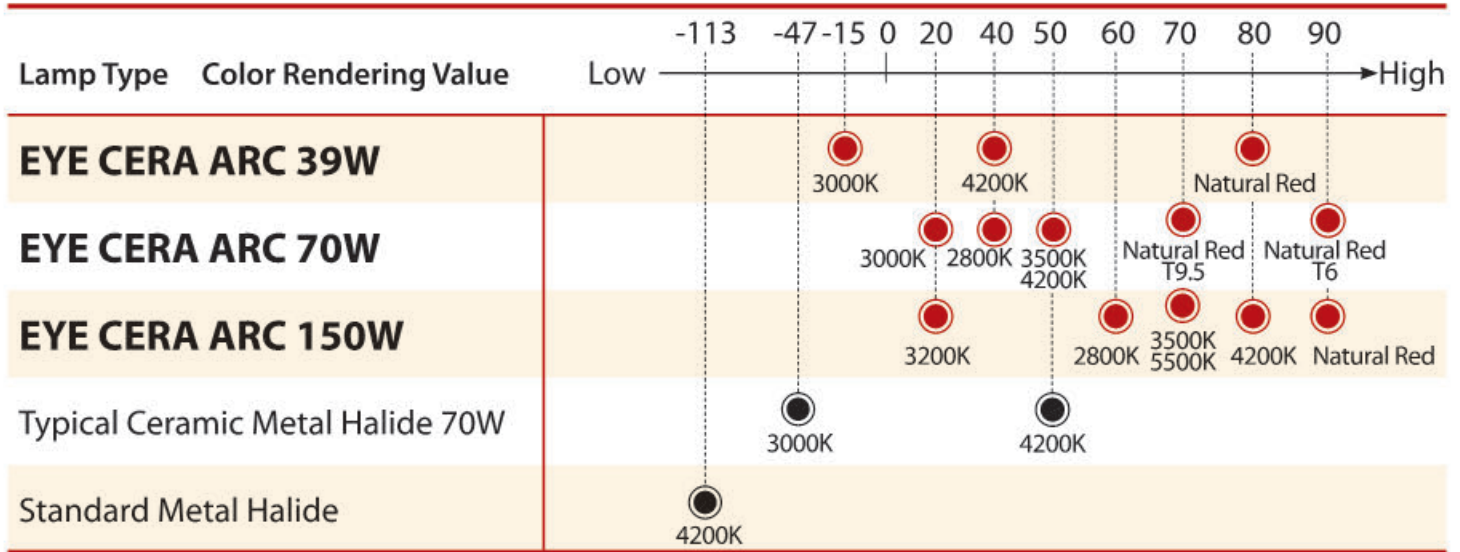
| Lamp Type Color Rendering Value | Low -113 -47 -15 0 20 40 50 60 70 80 90 High |
|---|---|
| EYE CERA ARC 39W | 3000K 4200K Natural Red |
| EYE CERA ARC 70W | 3000K 2800K 3500K 4200K Natural Red T9.5 Natural Red T6 |
| EYE CERA ARC 150W | 3200K 2800K 3500K 5500K 4200K Natural Red |
| Typical Ceramic Metal Halide 70W | 3000K 4200K |
| Standard Metal Halide | 4200K |